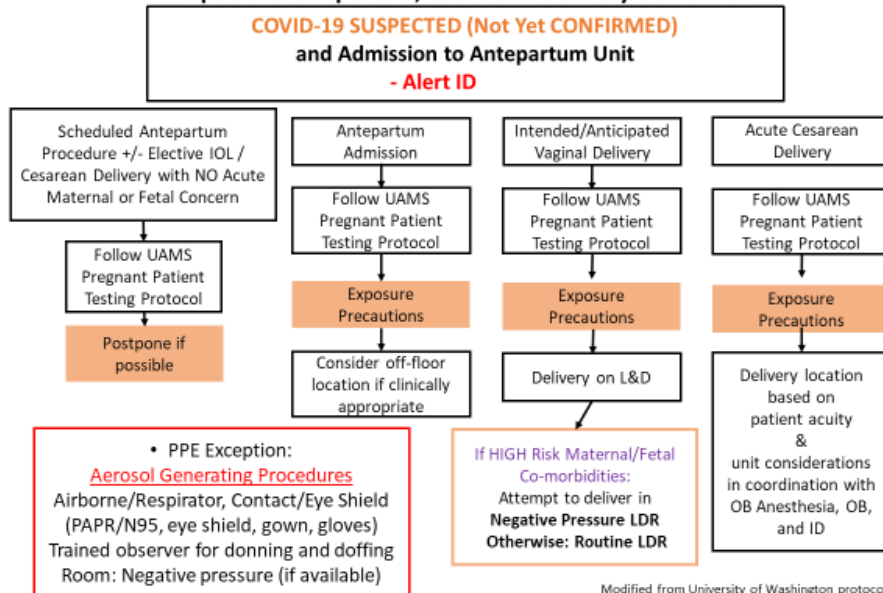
COVID-19 SUSPECTED (Not Yet CONFIRMED)
and Admission to Antepartum Unit
- Alert ID

Scheduled Antepartum Procedure +/- Elective IOL / Cesarean Delivery with NO Acute Maternal or Fetal Concern

Follow UAMS Pregnant Patient Testing Protocol

Postpone if possible

Antepartum Admission

Follow UAMS Pregnant Patient Testing Protocol

Exposure Precautions

Consider off-floor location if clinically appropriate

Intended/Anticipated Vaginal Delivery

Follow UAMS Pregnant Patient Testing Protocol

Exposure Precautions

Delivery on L&D

If HIGH Risk Maternal/Fetal Co-morbidities:
Attempt to deliver in
Negative Pressure LDR
Otherwise: Routine LDR

Acute Cesarean Delivery

Follow UAMS Pregnant Patient Testing Protocol

Exposure Precautions

Delivery location based on patient acuity & unit considerations in coordination with OB Anesthesia, OB, and ID

• PPE Exception:
Aerosol Generating Procedures
Airborne/Respirator, Contact/Eye Shield (PAPR/N95, eye shield, gown, gloves)
Trained observer for donning and doffing
Room: Negative pressure (if available)

Modified from University of Washington protoco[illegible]